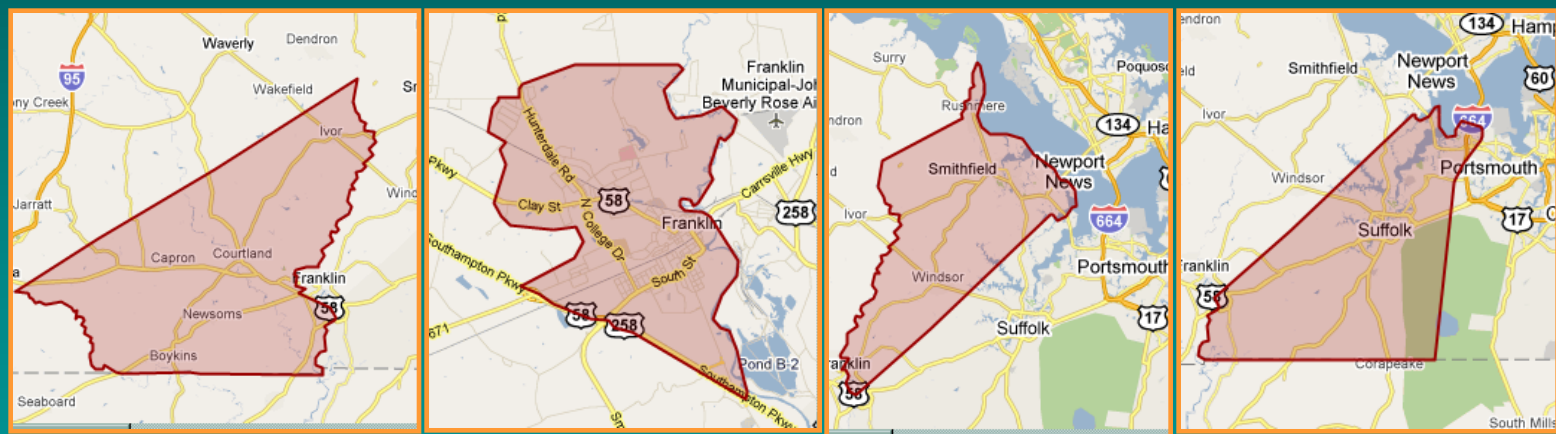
Waverly
Dendron
95
ony Creek
Wakefield
Sr
Ivor
Jarratt
Wind
Capron
Courtland
a
Franklin
58
Newsoms
Boykins
Seaboard

Franklin
Municipal-Joh
Beverly Rose Ai
Pkwy
Hunterdale Rd
58
Carrsville Hwy
Clay St
N College Dr
Franklin
258
Southampton Pkwy
South St
671
58
258
Pond B-2
Southampton Pkwy
Sm

Surry
Poquoso
Rushmere
ndron
134
Ha
Smithfield
Newport
News
Ivor
664
Windsor
Portsmouth
Suffolk
17
ranklin
58

endron
134
Hamp
Smithfield
Newport
News
eld
60
Ivor
664
Windsor
Portsmouth
17
Suffolk
Franklin
58
Corapeake
South Mills